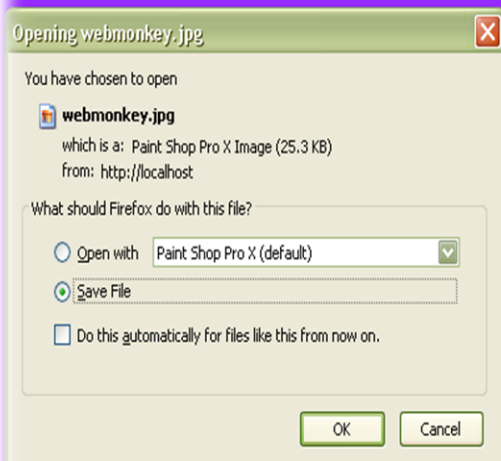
Opening webmonkey.jpg

You have chosen to open

webmonkey.jpg

which is a: Paint Shop Pro X Image (25.3 KB)

from: http://localhost

What should Firefox do with this file?

Open with

Paint Shop Pro X (default)

Save File

Do this automatically for files like this from now on.

OK

Cancel